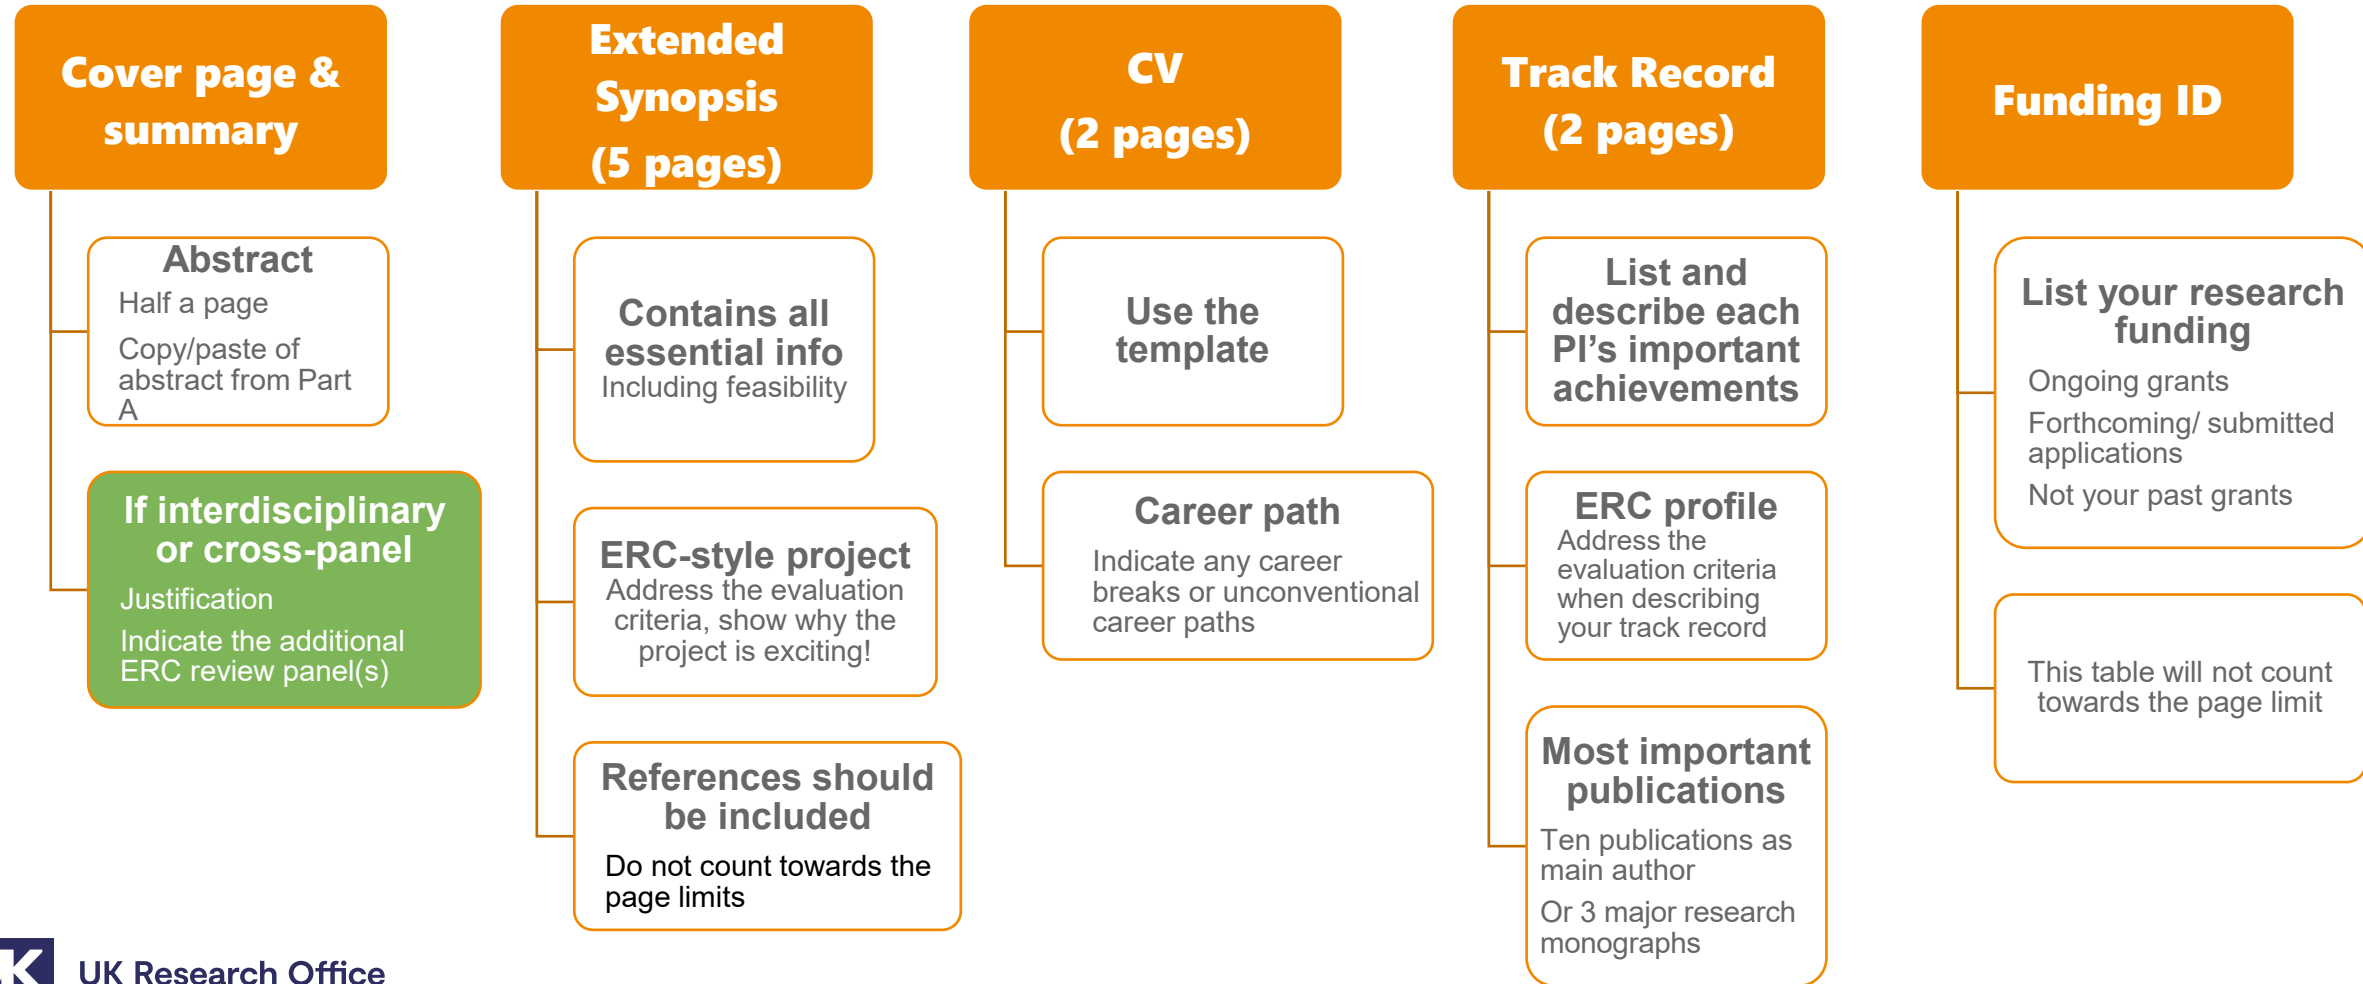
Cover page & summary

Abstract
Half a page
Copy/paste of abstract from Part A

If interdisciplinary or cross-panel
Justification
Indicate the additional ERC review panel(s)

Extended Synopsis (5 pages)

Contains all essential info
Including feasibility

ERC-style project
Address the evaluation criteria, show why the project is exciting!

References should be included
Do not count towards the page limits

CV (2 pages)

Use the template

Career path
Indicate any career breaks or unconventional career paths

Track Record (2 pages)

List and describe each PI's important achievements

ERC profile
Address the evaluation criteria when describing your track record

Most important publications
Ten publications as main author
Or 3 major research monographs

Funding ID

List your research funding
Ongoing grants
Forthcoming/ submitted applications
Not your past grants

This table will not count towards the page limit

UK Research Office